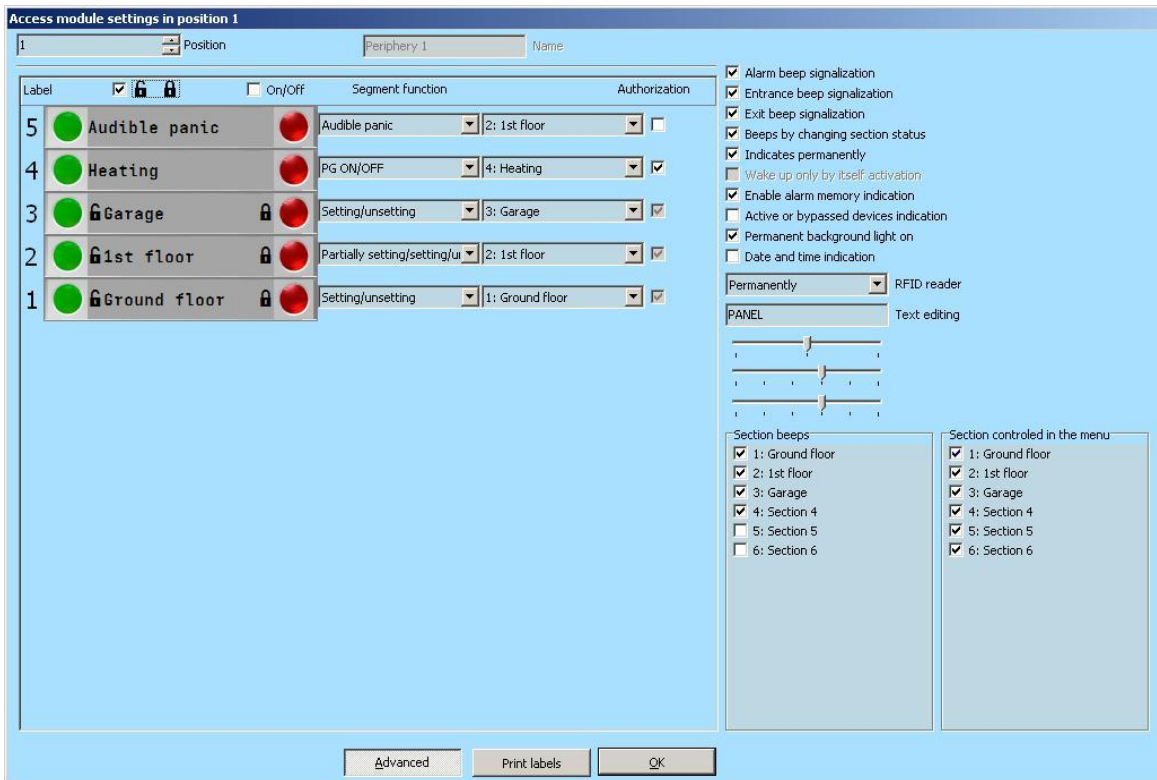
Access module settings in position 1

1 Position

Periphery 1 Name

Label On/Off Segment function Authorization

5 Audible panic | Audible panic | 2: 1st floor

4 Heating | PG ON/OFF | 4: Heating

3 Garage | Setting/unsetting | 3: Garage

2 1st floor | Partially setting/setting/u | 2: 1st floor

1 Ground floor | Setting/unsetting | 1: Ground floor

Alarm beep signalization
Entrance beep signalization
Exit beep signalization
Beeps by changing section status
Indicates permanently
Wake up only by itself activation
Enable alarm memory indication
Active or bypassed devices indication
Permanent background light on
Date and time indication

Permanently RFID reader

PANEL Text editing

Section beeps
1: Ground floor
2: 1st floor
3: Garage
4: Section 4
5: Section 5
6: Section 6

Section controled in the menu
1: Ground floor
2: 1st floor
3: Garage
4: Section 4
5: Section 5
6: Section 6

Advanced Print labels OK